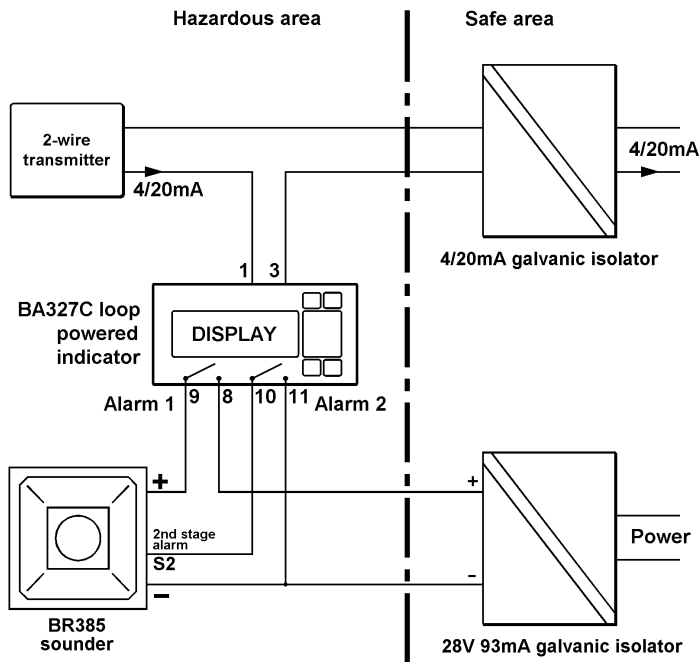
Hazardous area

Safe area

2-wire transmitter

4/20mA

4/20mA

4/20mA galvanic isolator

1 3

BA327C loop powered indicator

DISPLAY

Alarm 1 9 8 10 11 Alarm 2

+

2nd stage alarm

S2

−

+

−

Power

BR385 sounder

28V 93mA galvanic isolator